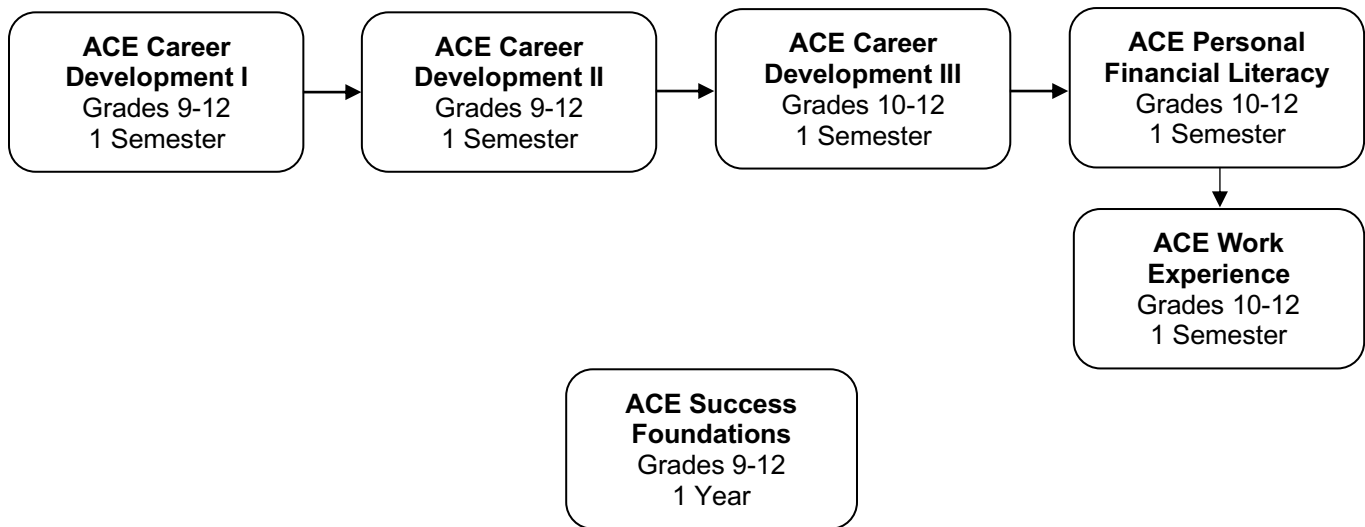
**ACE Career Development I**
Grades 9-12
1 Semester

**ACE Career Development II**
Grades 9-12
1 Semester

**ACE Career Development III**
Grades 10-12
1 Semester

**ACE Personal Financial Literacy**
Grades 10-12
1 Semester

**ACE Work Experience**
Grades 10-12
1 Semester

**ACE Success Foundations**
Grades 9-12
1 Year